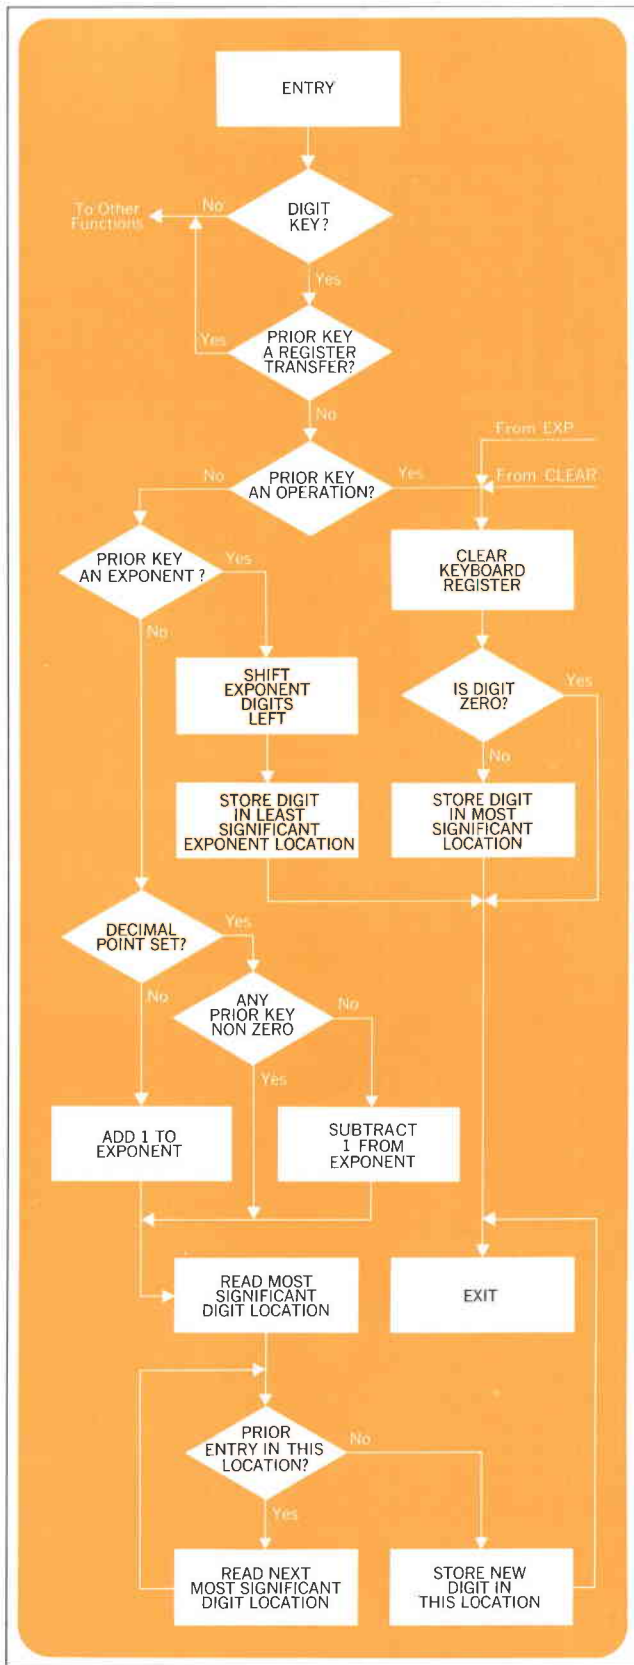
ENTRY

To Other Functions

No

DIGIT KEY?

Yes

Yes

PRIOR KEY A REGISTER TRANSFER?

No

From EXP

No

PRIOR KEY AN OPERATION?

Yes

From CLEAR

PRIOR KEY AN EXPONENT ?

Yes

CLEAR KEYBOARD REGISTER

No

SHIFT EXPONENT DIGITS LEFT

IS DIGIT ZERO?

Yes

No

STORE DIGIT IN LEAST SIGNIFICANT EXPONENT LOCATION

STORE DIGIT IN MOST SIGNIFICANT LOCATION

DECIMAL POINT SET?

Yes

No

ANY PRIOR KEY NON ZERO

No

Yes

ADD 1 TO EXPONENT

SUBTRACT 1 FROM EXPONENT

READ MOST SIGNIFICANT DIGIT LOCATION

EXIT

PRIOR ENTRY IN THIS LOCATION?

No

Yes

READ NEXT MOST SIGNIFICANT DIGIT LOCATION

STORE NEW DIGIT IN THIS LOCATION